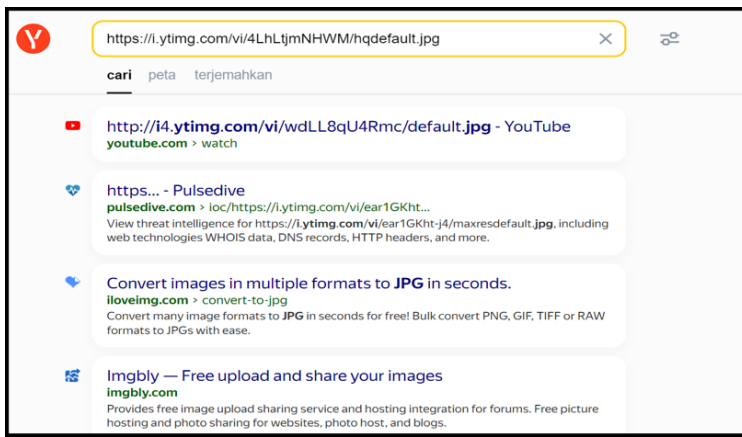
Y

https://i.ytimg.com/vi/4LhLtjmNHWM/hqdefault.jpg

cari peta terjemahkan

http://i4.ytimg.com/vi/wdLL8qU4Rmc/default.jpg - YouTube
youtube.com › watch

https... - Pulsedive
pulsedive.com › ioc/https://i.ytimg.com/vi/ear1GKht...
View threat intelligence for https://i.ytimg.com/vi/ear1GKht-j4/maxresdefault.jpg, including web technologies WHOIS data, DNS records, HTTP headers, and more.

Convert images in multiple formats to JPG in seconds.
iloveimg.com › convert-to-jpg
Convert many image formats to JPG in seconds for free! Bulk convert PNG, GIF, TIFF or RAW formats to JPGs with ease.

Imgbly — Free upload and share your images
imgbly.com
Provides free image upload sharing service and hosting integration for forums. Free picture hosting and photo sharing for websites, photo host, and blogs.